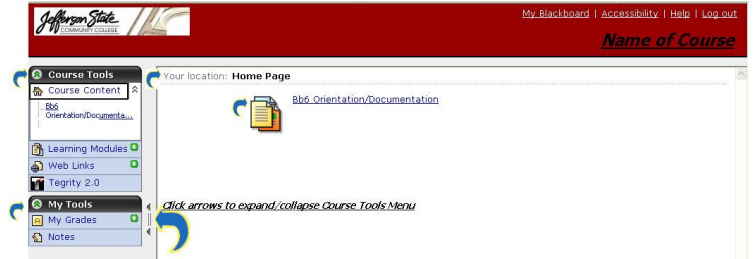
Jefferson State COMMUNITY COLLEGE

My Blackboard | Accessibility | Help | Log out

Name of Course

Course Tools
Course Content
Bb6 Orientation/Documenta...
Learning Modules
Web Links
Tegrity 2.0

My Tools
My Grades
Notes

Your location: Home Page

Bb6 Orientation/Documentation

Click arrows to expand/collapse Course Tools Menu